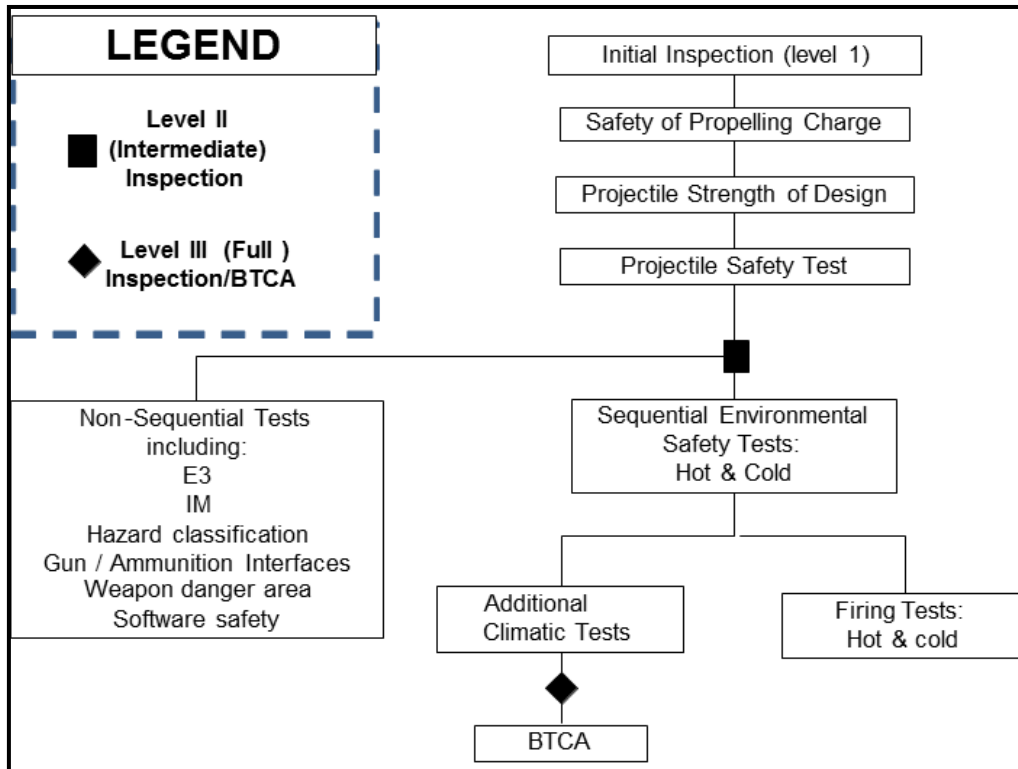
LEGEND

Level II (Intermediate) Inspection

Level III (Full ) Inspection/BTCA

Initial Inspection (level 1)

Safety of Propelling Charge

Projectile Strength of Design

Projectile Safety Test

Non-Sequential Tests including:
E3
IM
Hazard classification
Gun / Ammunition Interfaces
Weapon danger area
Software safety

Sequential Environmental Safety Tests:
Hot & Cold

Additional Climatic Tests

Firing Tests:
Hot & cold

BTCA